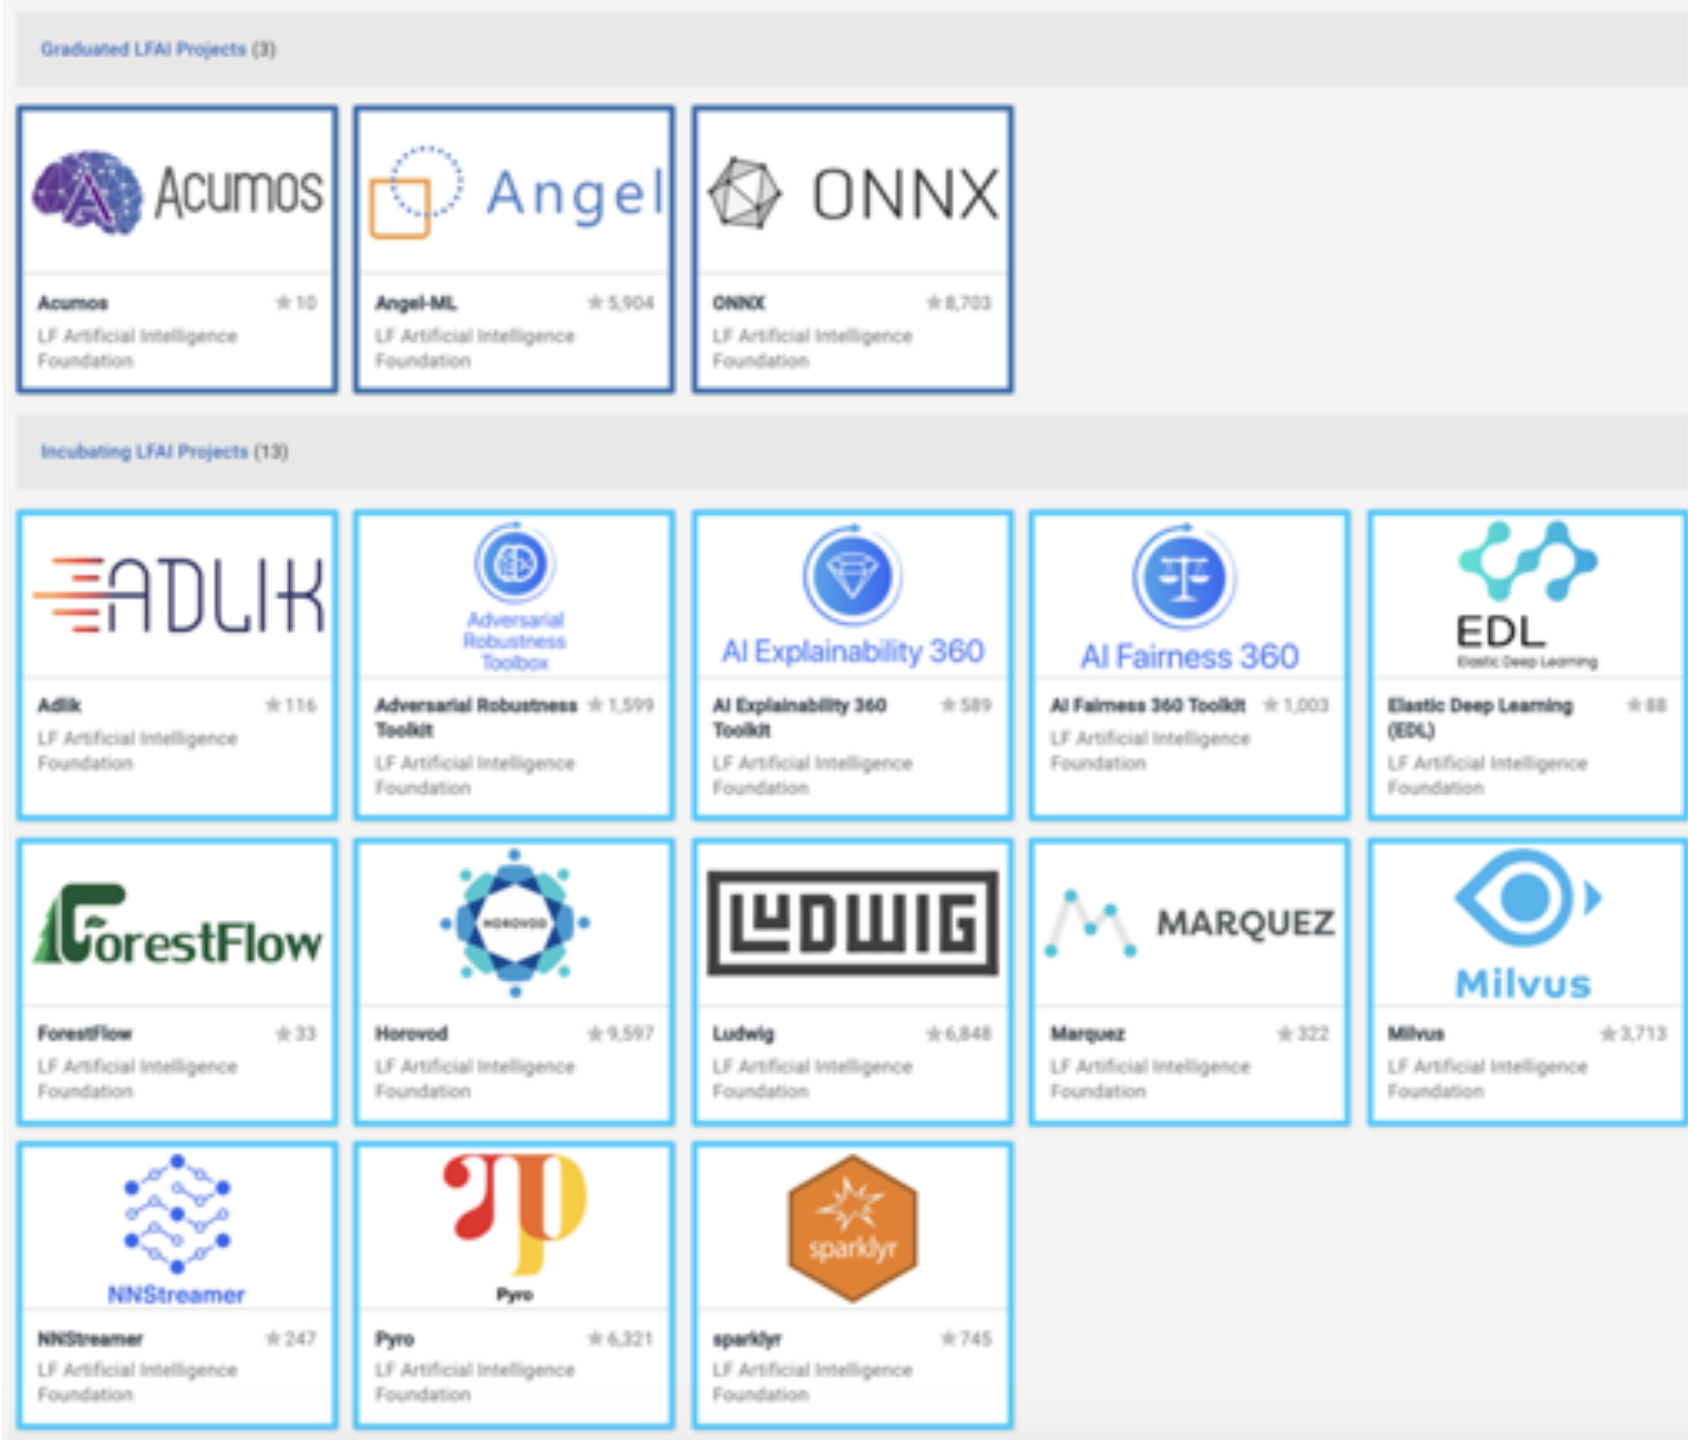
Graduated LFAI Projects (3)

Acumos

Acumos ★10
LF Artificial Intelligence Foundation

Angel

Angel-ML ★5,904
LF Artificial Intelligence Foundation

ONNX

ONNX ★8,703
LF Artificial Intelligence Foundation

Incubating LFAI Projects (13)

ADLIK

Adlik ★116
LF Artificial Intelligence Foundation

Adversarial Robustness Toolbox

Adversarial Robustness Toolkit ★1,599
LF Artificial Intelligence Foundation

AI Explainability 360

AI Explainability 360 Toolkit ★589
LF Artificial Intelligence Foundation

AI Fairness 360

AI Fairness 360 Toolkit ★1,003
LF Artificial Intelligence Foundation

EDL
Elastic Deep Learning

Elastic Deep Learning (EDL) ★88
LF Artificial Intelligence Foundation

ForestFlow

ForestFlow ★33
LF Artificial Intelligence Foundation

HOROVOD

Horovod ★9,597
LF Artificial Intelligence Foundation

LUDWIG

Ludwig ★6,848
LF Artificial Intelligence Foundation

MARQUEZ

Marquez ★322
LF Artificial Intelligence Foundation

Milvus

Milvus ★3,713
LF Artificial Intelligence Foundation

NNStreamer

NNStreamer ★247
LF Artificial Intelligence Foundation

Pyro

Pyro ★6,321
LF Artificial Intelligence Foundation

sparklyr

sparklyr ★745
LF Artificial Intelligence Foundation